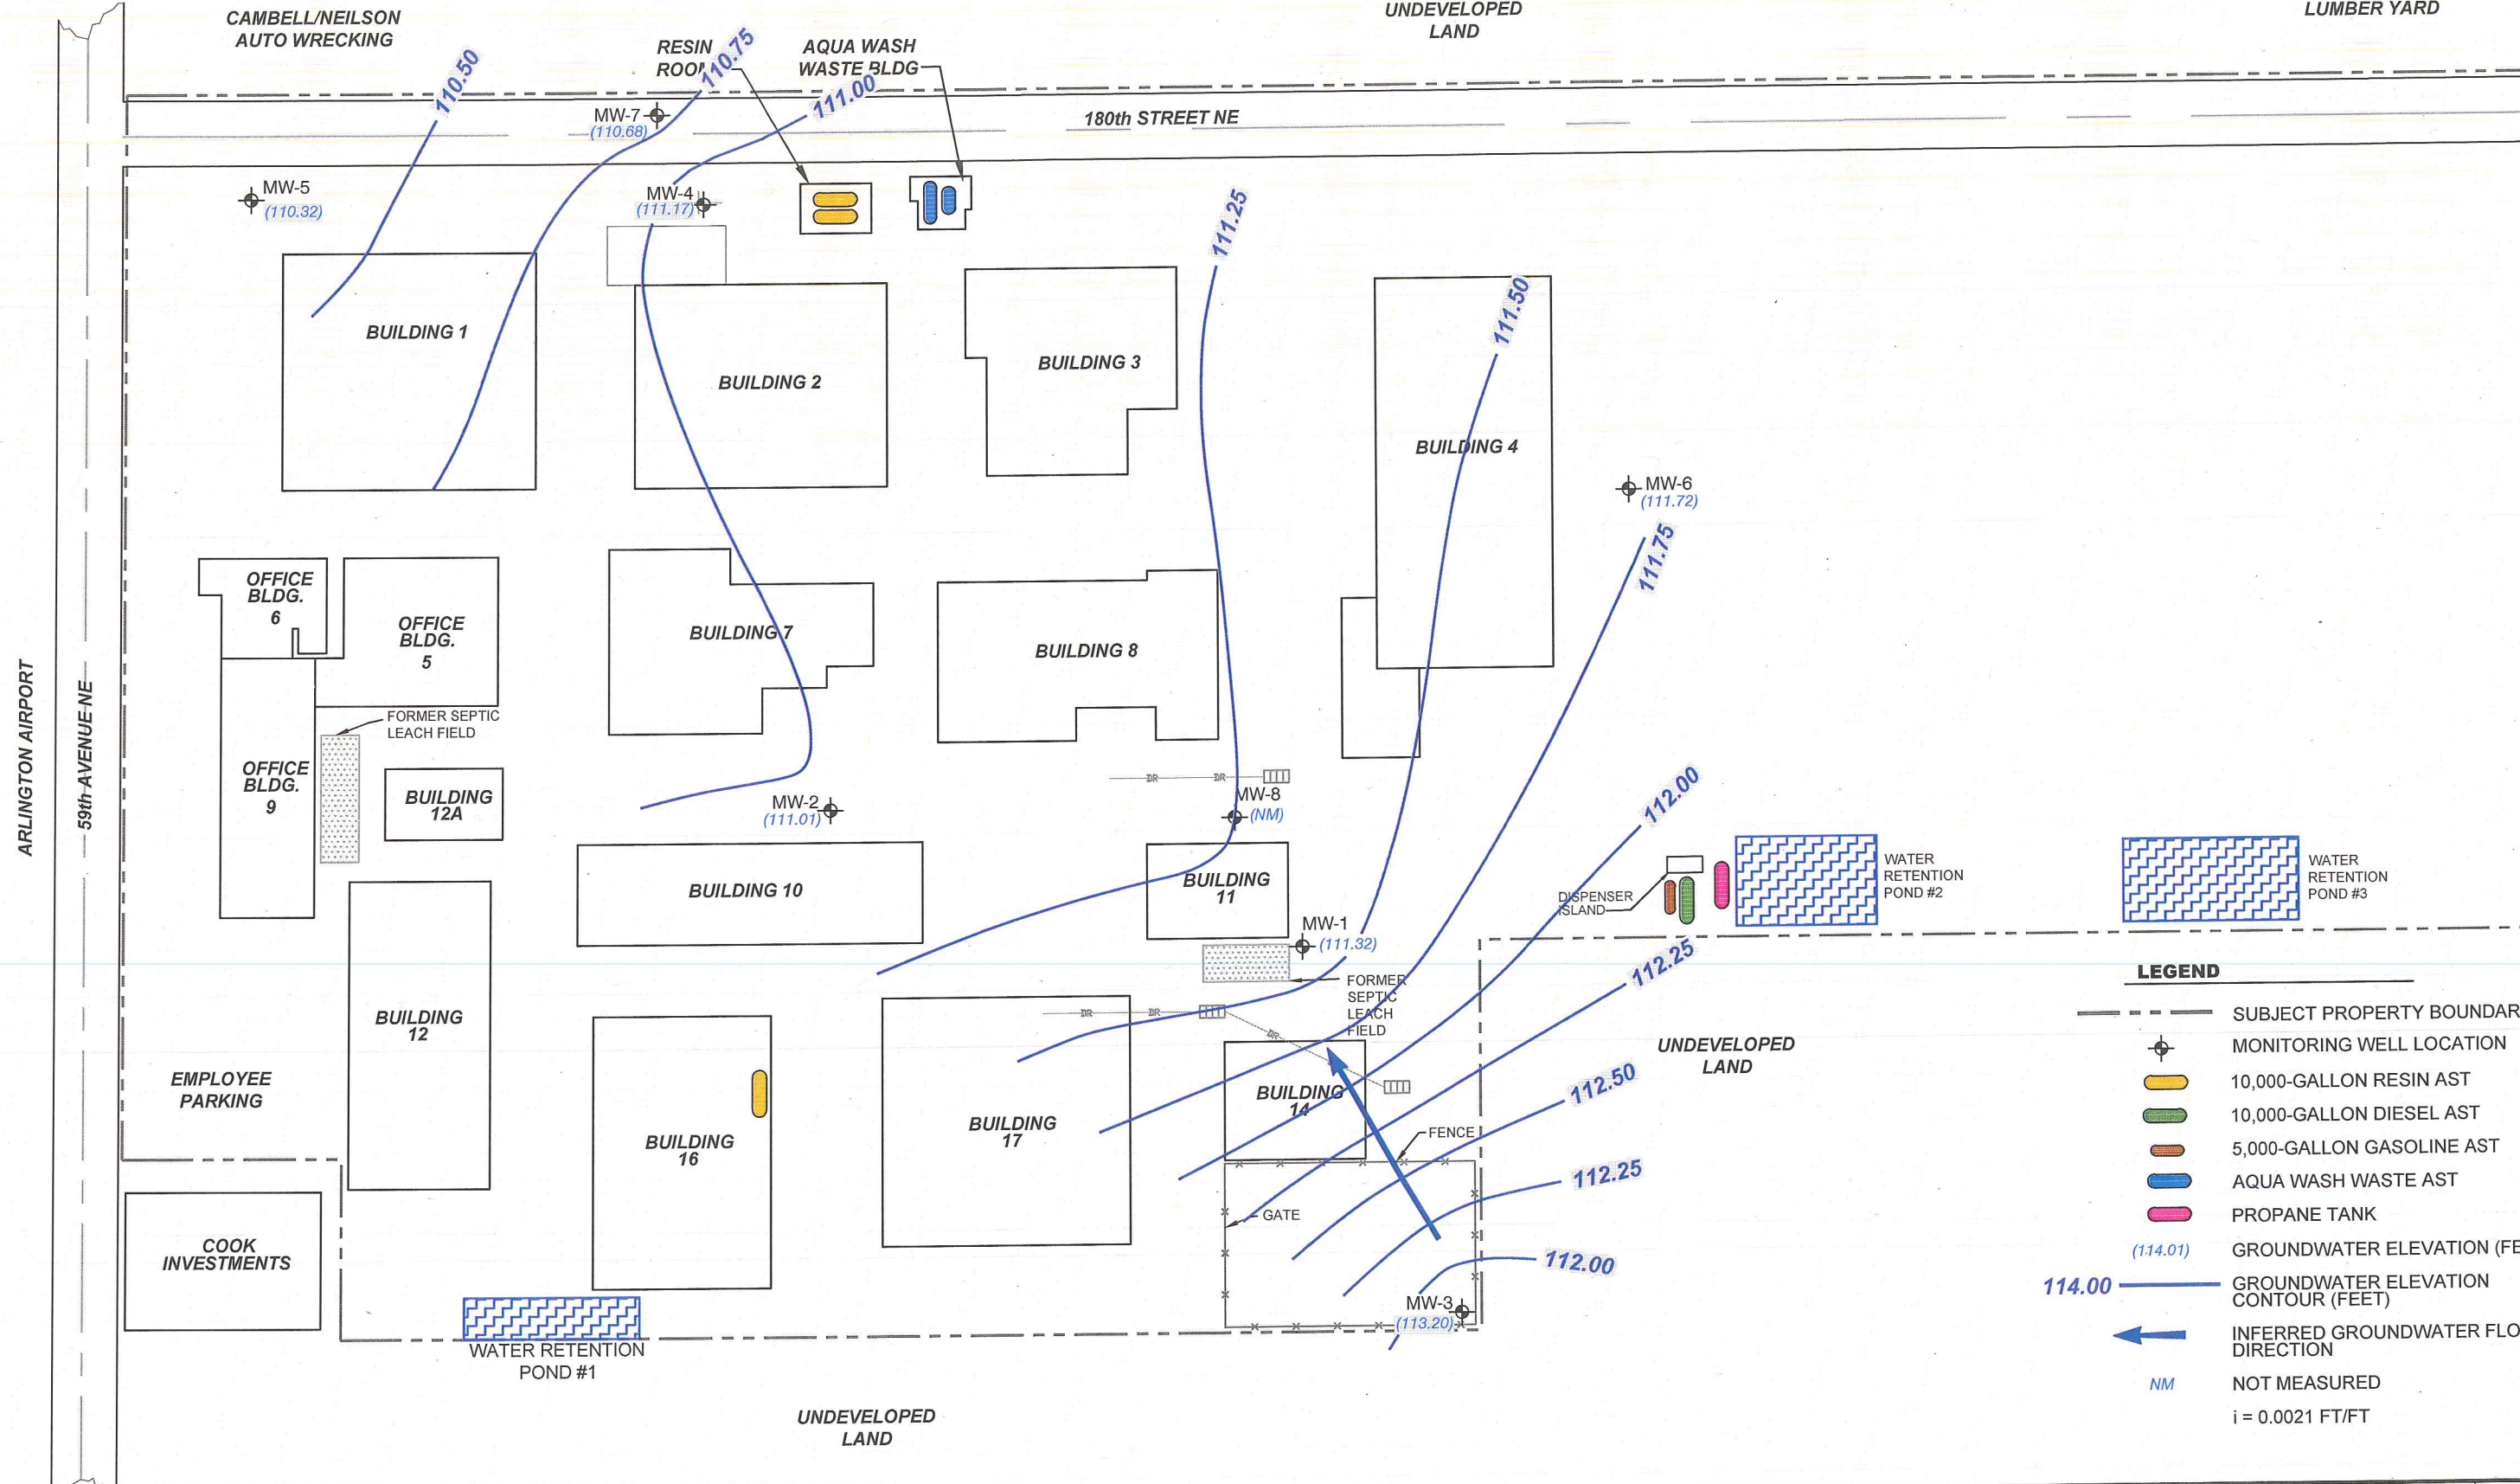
CAMBELL/NEILSON AUTO WRECKING

RESIN ROOM

AQUA WASH WASTE BLDG

UNDEVELOPED LAND

LUMBER YARD

110.50

110.75

111.00

180th STREET NE

MW-7 (110.68)

MW-5 (110.32)

MW-4 (111.17)

111.25

111.50

BUILDING 1

BUILDING 2

BUILDING 3

BUILDING 4

MW-6 (111.72)

111.75

OFFICE BLDG. 6

OFFICE BLDG. 5

BUILDING 7

BUILDING 8

ARLINGTON AIRPORT

59th AVENUE NE

FORMER SEPTIC LEACH FIELD

OFFICE BLDG. 9

BUILDING 12A

MW-2 (111.01)

MW-8 (NM)

112.00

BUILDING 10

BUILDING 11

WATER RETENTION POND #2

WATER RETENTION POND #3

DISPENSER ISLAND

MW-1 (111.32)

112.25

FORMER SEPTIC LEACH FIELD

LEGEND

BUILDING 12

UNDEVELOPED LAND

EMPLOYEE PARKING

BUILDING 16

BUILDING 17

BUILDING 14

112.50

FENCE

GATE

112.25

COOK INVESTMENTS

112.00

MW-3 (113.20)

WATER RETENTION POND #1

UNDEVELOPED LAND

SUBJECT PROPERTY BOUNDAR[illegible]

MONITORING WELL LOCATION

10,000-GALLON RESIN AST

10,000-GALLON DIESEL AST

5,000-GALLON GASOLINE AST

AQUA WASH WASTE AST

PROPANE TANK

(114.01) GROUNDWATER ELEVATION (FE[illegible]

114.00 GROUNDWATER ELEVATION CONTOUR (FEET)

INFERRED GROUNDWATER FLO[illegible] DIRECTION

NM NOT MEASURED

i = 0.0021 FT/FT